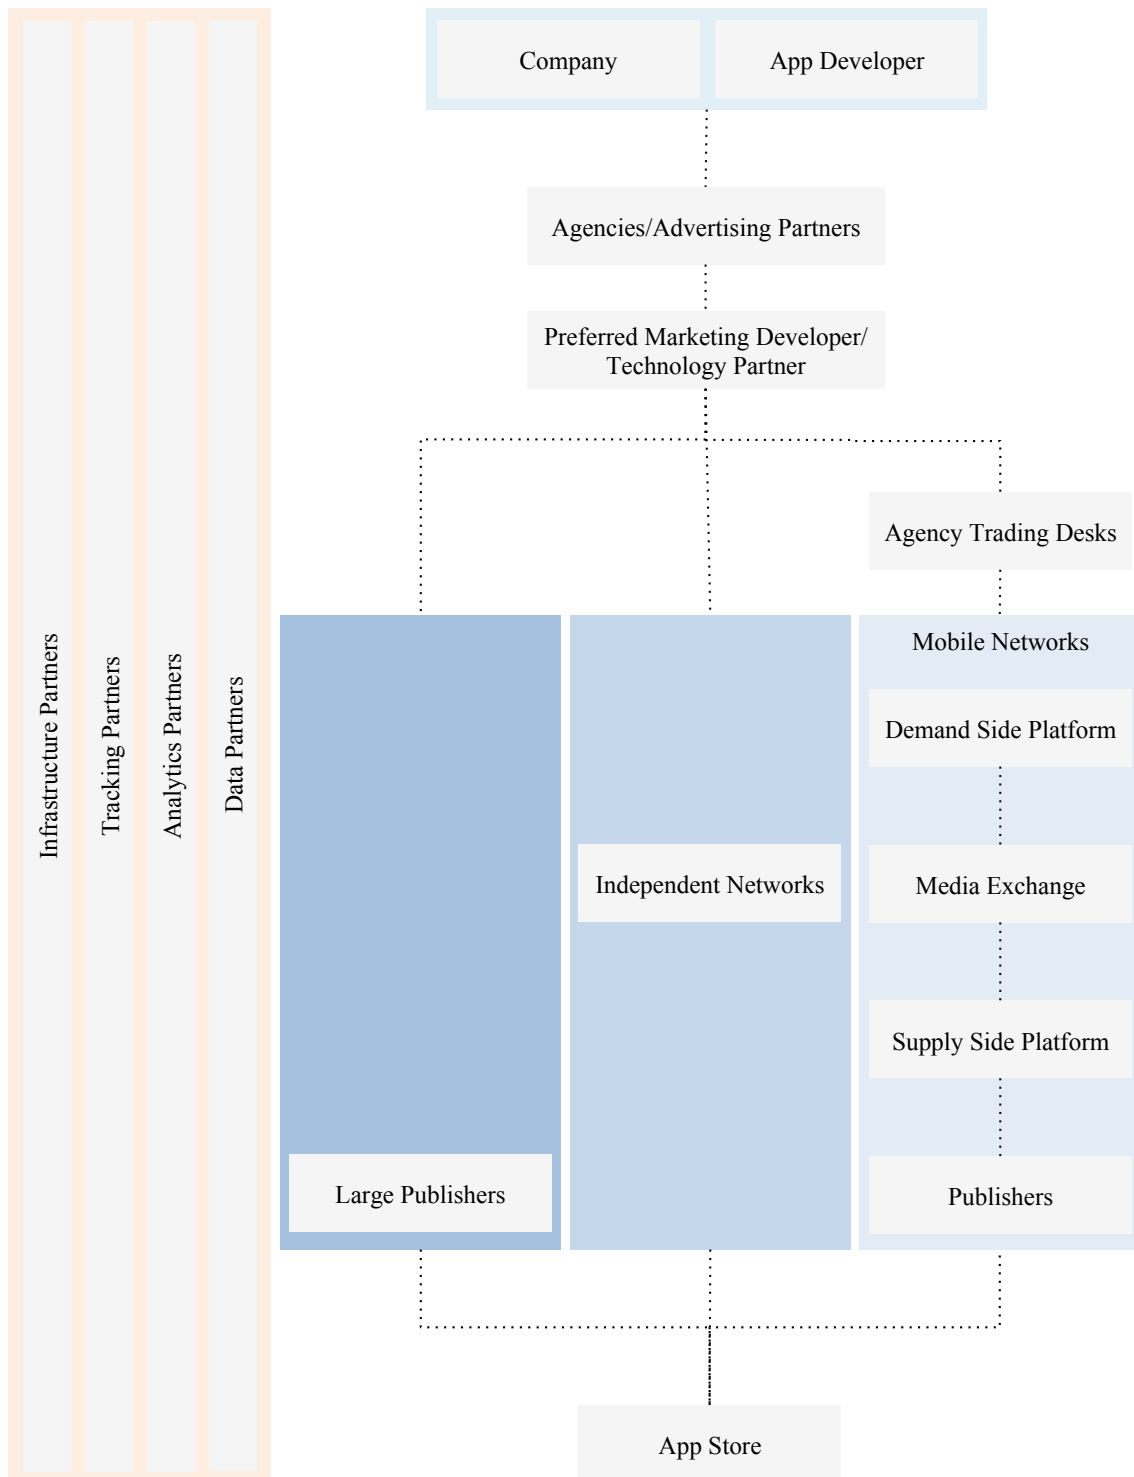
Infrastructure Partners

Tracking Partners

Analytics Partners

Data Partners

Company

App Developer

Agencies/Advertising Partners

Preferred Marketing Developer/ Technology Partner

Agency Trading Desks

Mobile Networks

Demand Side Platform

Independent Networks

Media Exchange

Supply Side Platform

Large Publishers

Publishers

App Store